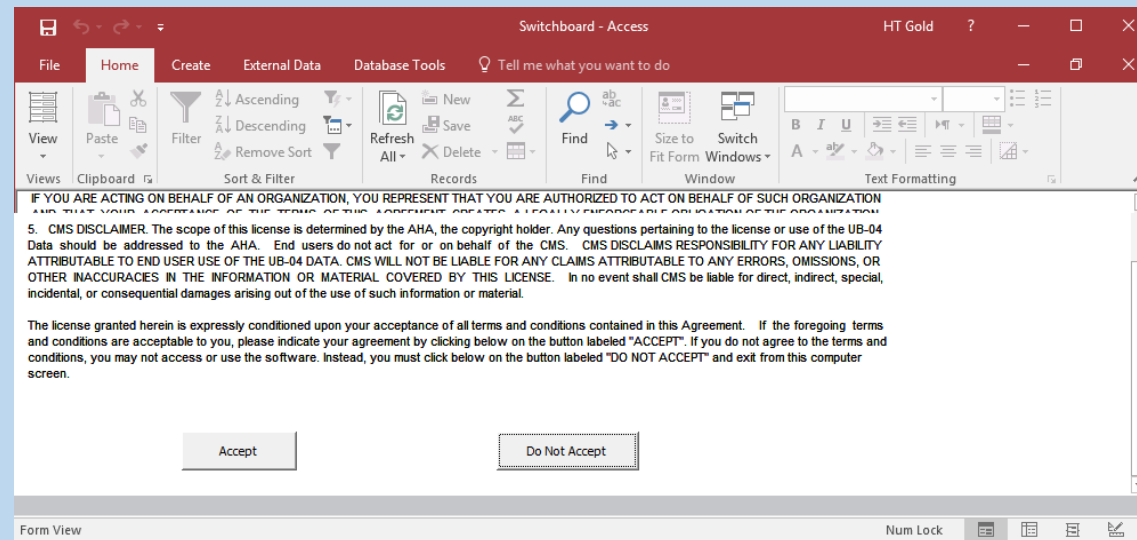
Switchboard - Access

HT Gold ?

File Home Create External Data Database Tools Tell me what you want to do

View Paste Filter Ascending Descending Remove Sort Refresh All New Save Delete Find Size to Fit Form Switch Windows

Views Clipboard Sort & Filter Records Find Window Text Formatting

B I U

IF YOU ARE ACTING ON BEHALF OF AN ORGANIZATION, YOU REPRESENT THAT YOU ARE AUTHORIZED TO ACT ON BEHALF OF SUCH ORGANIZATION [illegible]

5. CMS DISCLAIMER. The scope of this license is determined by the AHA, the copyright holder. Any questions pertaining to the license or use of the UB-04 Data should be addressed to the AHA. End users do not act for or on behalf of the CMS. CMS DISCLAIMS RESPONSIBILITY FOR ANY LIABILITY ATTRIBUTABLE TO END USER USE OF THE UB-04 DATA. CMS WILL NOT BE LIABLE FOR ANY CLAIMS ATTRIBUTABLE TO ANY ERRORS, OMISSIONS, OR OTHER INACCURACIES IN THE INFORMATION OR MATERIAL COVERED BY THIS LICENSE. In no event shall CMS be liable for direct, indirect, special, incidental, or consequential damages arising out of the use of such information or material.

The license granted herein is expressly conditioned upon your acceptance of all terms and conditions contained in this Agreement. If the foregoing terms and conditions are acceptable to you, please indicate your agreement by clicking below on the button labeled "ACCEPT". If you do not agree to the terms and conditions, you may not access or use the software. Instead, you must click below on the button labeled "DO NOT ACCEPT" and exit from this computer screen.

Accept

Do Not Accept

Form View

Num Lock